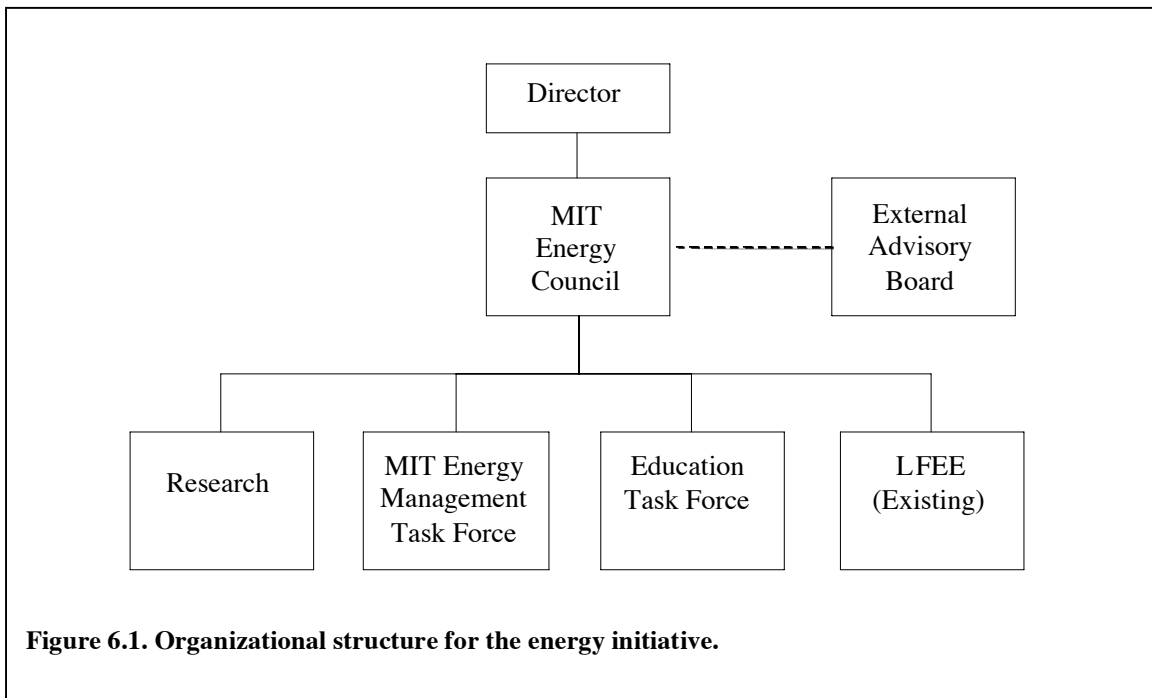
Director

MIT Energy Council

External Advisory Board

Research

MIT Energy Management Task Force

Education Task Force

LFEE (Existing)

**Figure 6.1. Organizational structure for the energy initiative.**